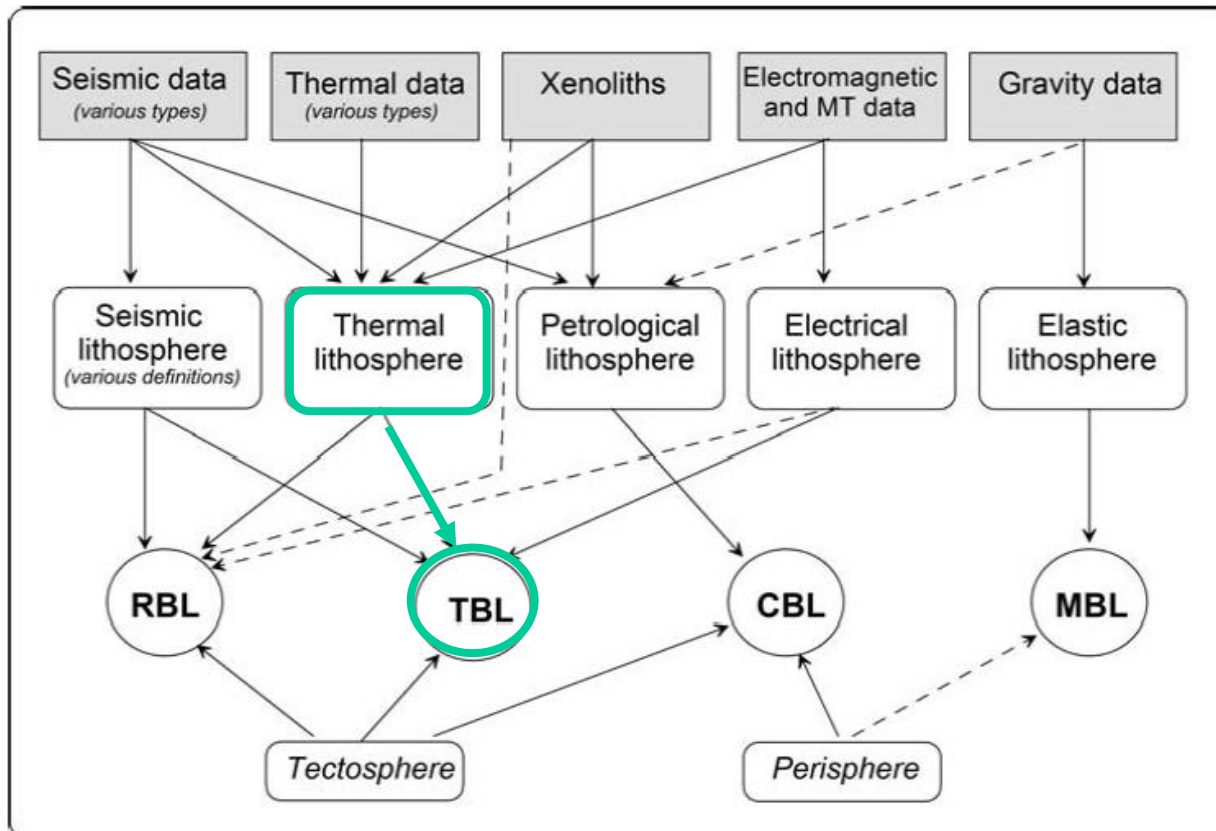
Seismic data
(various types)

Thermal data
(various types)

Xenoliths

Electromagnetic and MT data

Gravity data

Seismic lithosphere
(various definitions)

Thermal lithosphere

Petrological lithosphere

Electrical lithosphere

Elastic lithosphere

RBL

TBL

CBL

MBL

Tectosphere

Perisphere